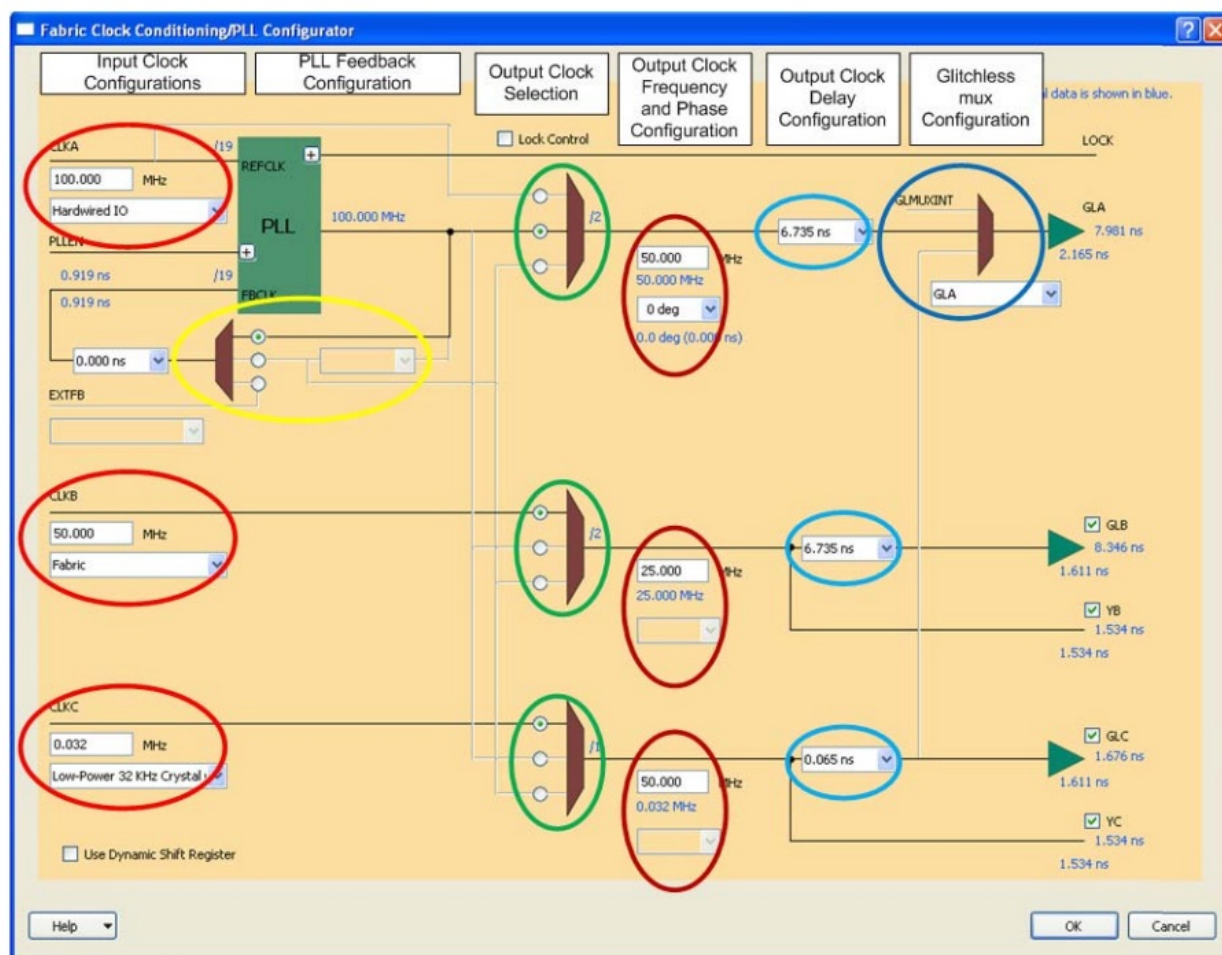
Fabric Clock Conditioning/PLL Configurator

Input Clock Configurations

PLL Feedback Configuration

Output Clock Selection

Output Clock Frequency and Phase Configuration

Output Clock Delay Configuration

Glitchless mux Configuration

l data is shown in blue.

CLKA

/19

REFCLK

100.000 MHz

Hardwired IO

PLL

100.000 MHz

PLLEN

0.919 ns

/19

0.919 ns

FBCLK

0.000 ns

EXTFB

Lock Control

LOCK

/2

50.000 MHz

50.000 MHz

0 deg

0.0 deg (0.00 ns)

6.735 ns

GLMUXINT

GLA

7.981 ns

2.165 ns

GLA

CLKB

50.000 MHz

Fabric

/2

25.000 MHz

25.000 MHz

6.735 ns

GLB

8.346 ns

1.611 ns

YB

1.534 ns

1.534 ns

CLKC

0.032 MHz

Low-Power 32 KHz Crystal

/1

50.000 MHz

0.032 MHz

0.065 ns

GLC

1.676 ns

1.611 ns

YC

1.534 ns

1.534 ns

Use Dynamic Shift Register

Help

OK

Cancel